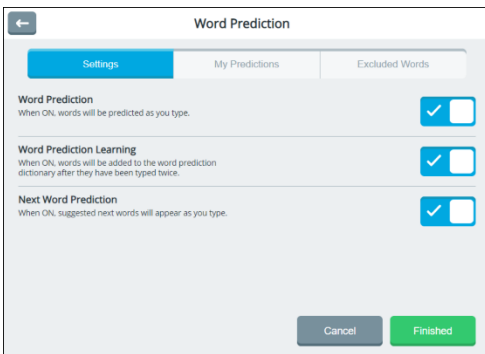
Word Prediction

Settings | My Predictions | Excluded Words

Word Prediction
When ON, words will be predicted as you type.

Word Prediction Learning
When ON, words will be added to the word prediction dictionary after they have been typed twice.

Next Word Prediction
When ON, suggested next words will appear as you type.

Cancel

Finished